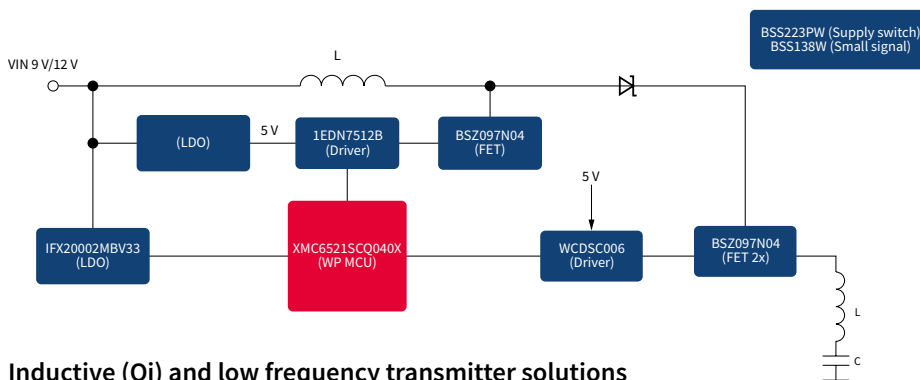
BSS223PW (Supply switch)
BSS138W (Small signal)

VIN 9 V/12 V

L

(LDO)

5 V

1EDN7512B
(Driver)

BSZ097N04
(FET)

5 V

IFX20002MBV33
(LDO)

XMC6521SCQ040X
(WP MCU)

WCDSC006
(Driver)

BSZ097N04
(FET 2x)

L

C

Inductive (Qi) and low frequency transmitter solutions